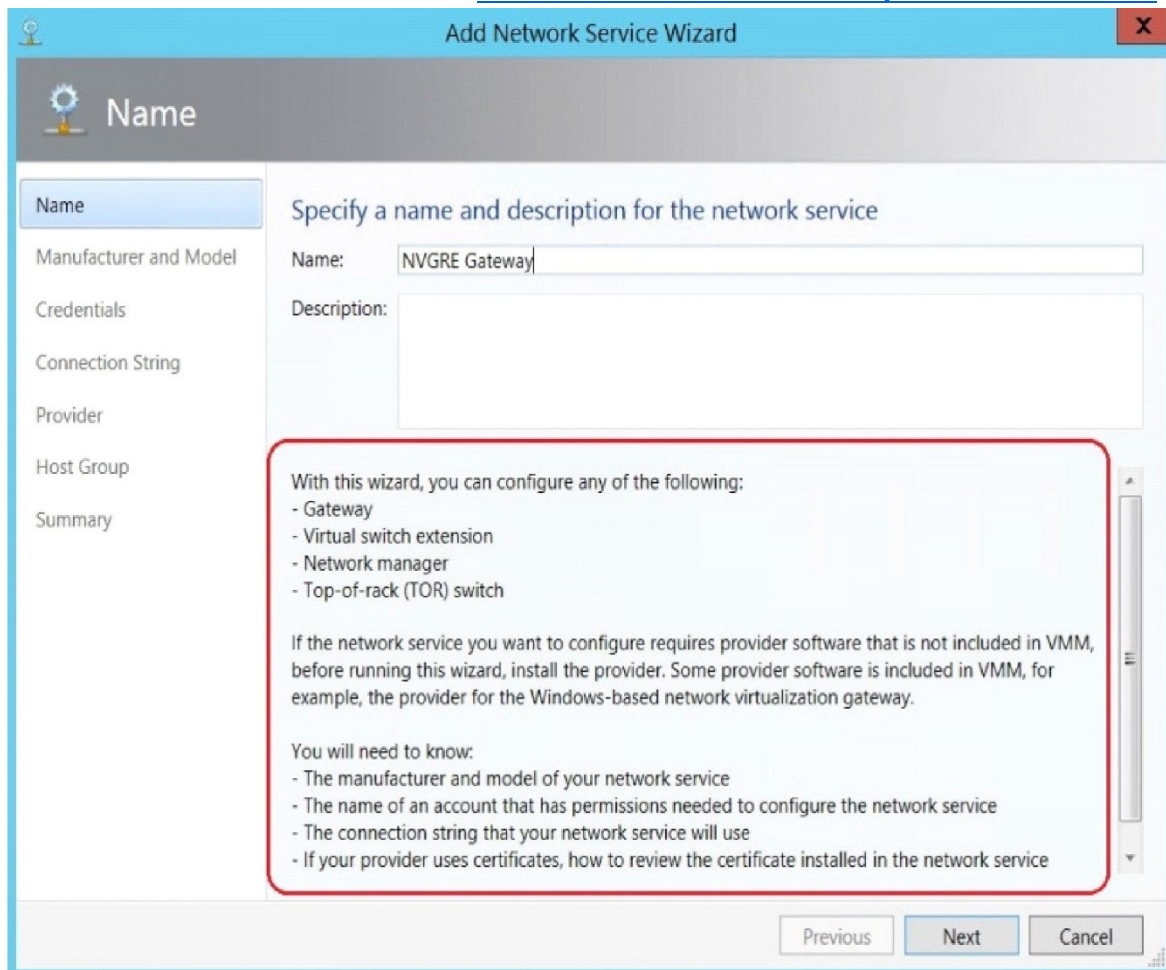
Add Network Service Wizard

X

Name

Name
Manufacturer and Model
Credentials
Connection String
Provider
Host Group
Summary

Specify a name and description for the network service

Name: NVGRE Gateway

Description:

With this wizard, you can configure any of the following:
- Gateway
- Virtual switch extension
- Network manager
- Top-of-rack (TOR) switch

If the network service you want to configure requires provider software that is not included in VMM, before running this wizard, install the provider. Some provider software is included in VMM, for example, the provider for the Windows-based network virtualization gateway.

You will need to know:
- The manufacturer and model of your network service
- The name of an account that has permissions needed to configure the network service
- The connection string that your network service will use
- If your provider uses certificates, how to review the certificate installed in the network service

Previous Next Cancel